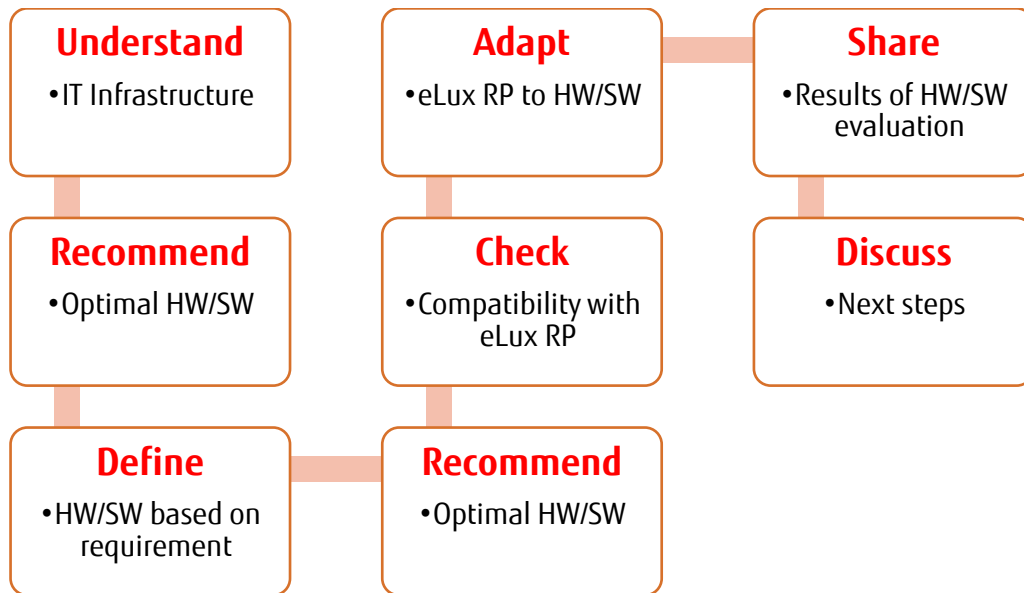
Understand
•IT Infrastructure

Recommend
•Optimal HW/SW

Define
•HW/SW based on requirement

Recommend
•Optimal HW/SW

Check
•Compatibility with eLux RP

Adapt
•eLux RP to HW/SW

Share
•Results of HW/SW evaluation

Discuss
•Next steps